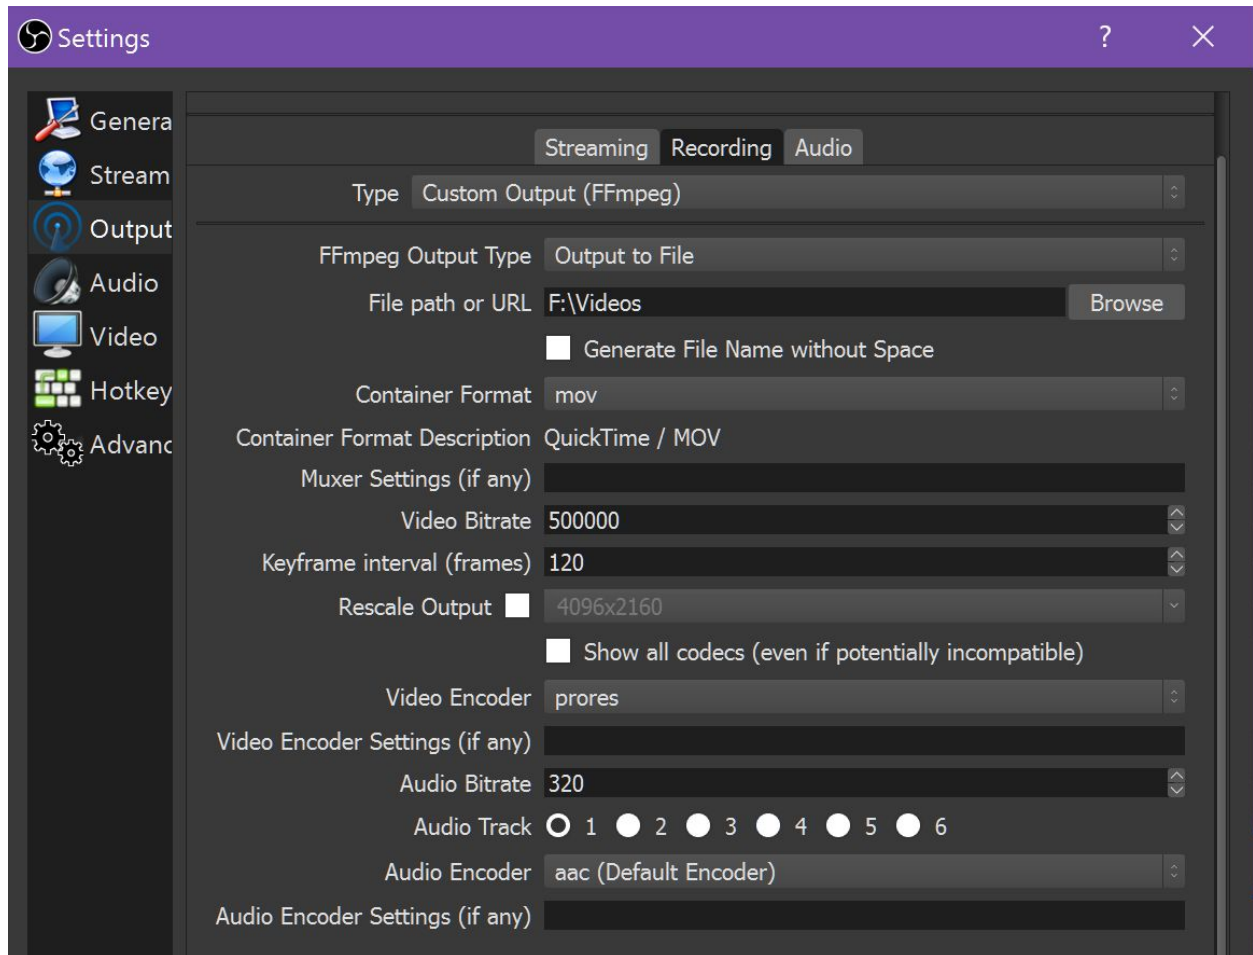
Settings ? ×

Genera
Stream
Output
Audio
Video
Hotkey
Advanc

Streaming Recording Audio

Type Custom Output (FFmpeg)

FFmpeg Output Type Output to File
File path or URL F:\Videos Browse
Generate File Name without Space
Container Format mov
Container Format Description QuickTime / MOV
Muxer Settings (if any)
Video Bitrate 500000
Keyframe interval (frames) 120
Rescale Output 4096x2160
Show all codecs (even if potentially incompatible)
Video Encoder prores
Video Encoder Settings (if any)
Audio Bitrate 320
Audio Track 1 2 3 4 5 6
Audio Encoder aac (Default Encoder)
Audio Encoder Settings (if any)